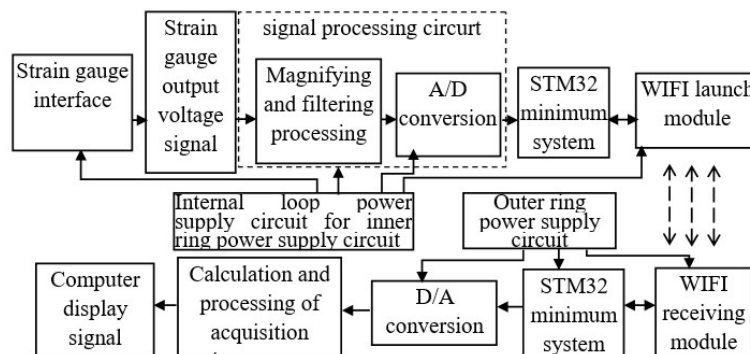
Strain gauge interface

Strain gauge output voltage signal

signal processing circurt

Magnifying and filtering processing

A/D conversion

STM32 minimum system

WIFI launch module

Internal loop power supply circuit for inner ring power supply circuit

Outer ring power supply circuit

Computer display signal

Calculation and processing of acquisition

D/A conversion

STM32 minimum system

WIFI receiving module